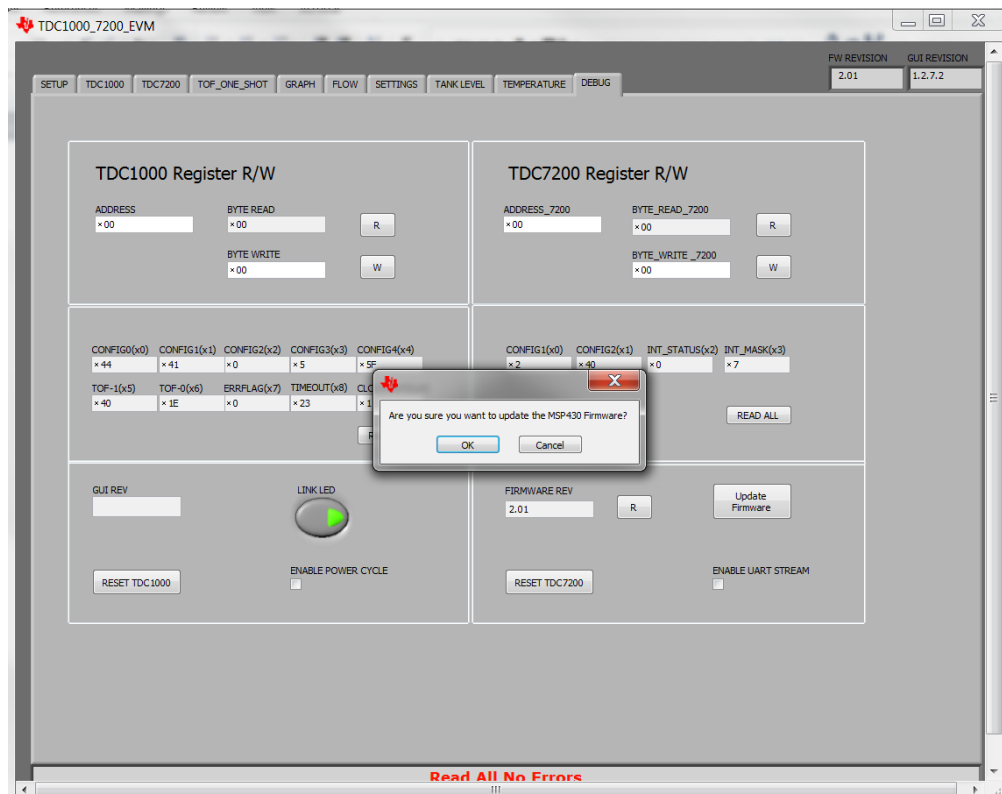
TDC1000_7200_EVM

FW REVISION
2.01
GUI REVISION
1.2.7.2

SETUP
TDC1000
TDC7200
TOF_ONE_SHOT
GRAPH
FLOW
SETTINGS
TANK LEVEL
TEMPERATURE
DEBUG

TDC1000 Register R/W

ADDRESS
x00
BYTE READ
x00
R
BYTE WRITE
x00
W

TDC7200 Register R/W

ADDRESS_7200
x00
BYTE_READ_7200
x00
R
BYTE_WRITE _7200
x00
W

CONFIG0(x0)
x44
CONFIG1(x1)
x41
CONFIG2(x2)
x0
CONFIG3(x3)
x5
CONFIG4(x4)
x5F
TOF-1(x5)
x40
TOF-0(x6)
x1E
ERRFLAG(x7)
x0
TIMEOUT(x8)
x23
CLO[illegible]
x1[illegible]
R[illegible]

CONFIG1(x0)
x2
CONFIG2(x1)
x40
INT_STATUS(x2)
x0
INT_MASK(x3)
x7
READ ALL

Are you sure you want to update the MSP430 Firmware?
OK
Cancel

GUI REV
LINK LED
ENABLE POWER CYCLE
RESET TDC1000

FIRMWARE REV
2.01
R
Update Firmware
ENABLE UART STREAM
RESET TDC7200

Read All No Errors